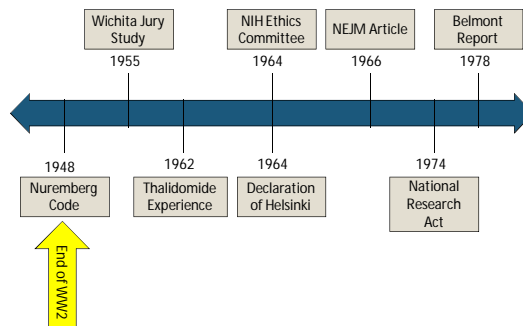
Wichita Jury Study
1955

NIH Ethics Committee
1964

NEJM Article
1966

Belmont Report
1978

1948
Nuremberg Code

1962
Thalidomide Experience

1964
Declaration of Helsinki

1974
National Research Act

End of WW2